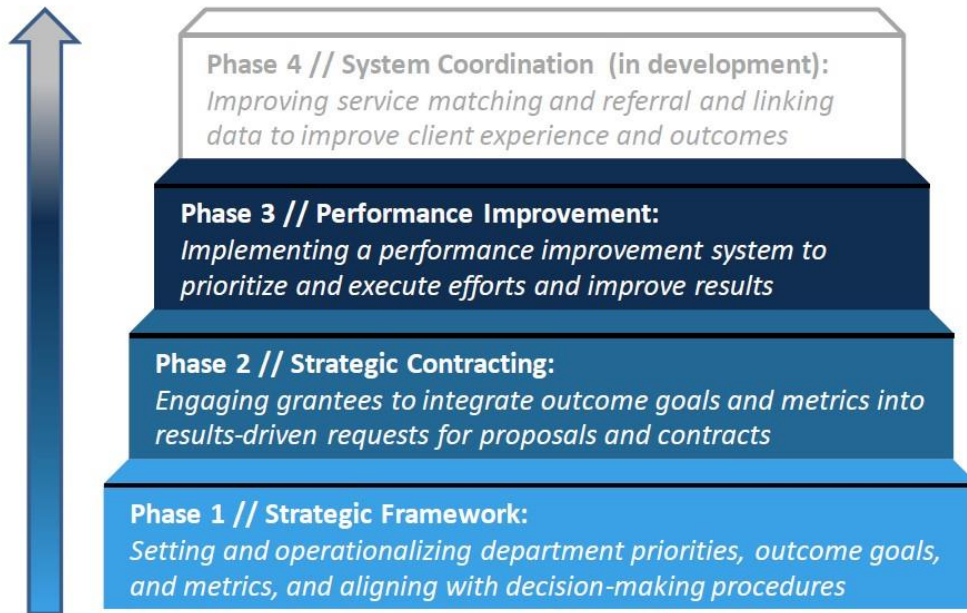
Phase 4 // System Coordination (in development):
Improving service matching and referral and linking data to improve client experience and outcomes

Phase 3 // Performance Improvement:
Implementing a performance improvement system to prioritize and execute efforts and improve results

Phase 2 // Strategic Contracting:
Engaging grantees to integrate outcome goals and metrics into results-driven requests for proposals and contracts

Phase 1 // Strategic Framework:
Setting and operationalizing department priorities, outcome goals, and metrics, and aligning with decision-making procedures